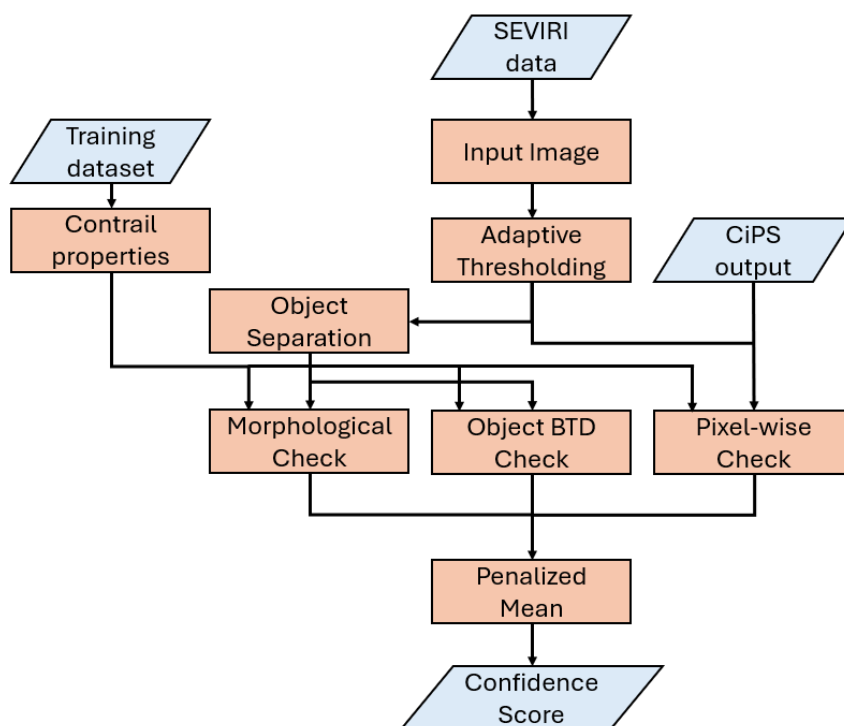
SEVIRI data

Training dataset

Input Image

Contrail properties

Adaptive Thresholding

CiPS output

Object Separation

Morphological Check

Object BTD Check

Pixel-wise Check

Penalized Mean

Confidence Score